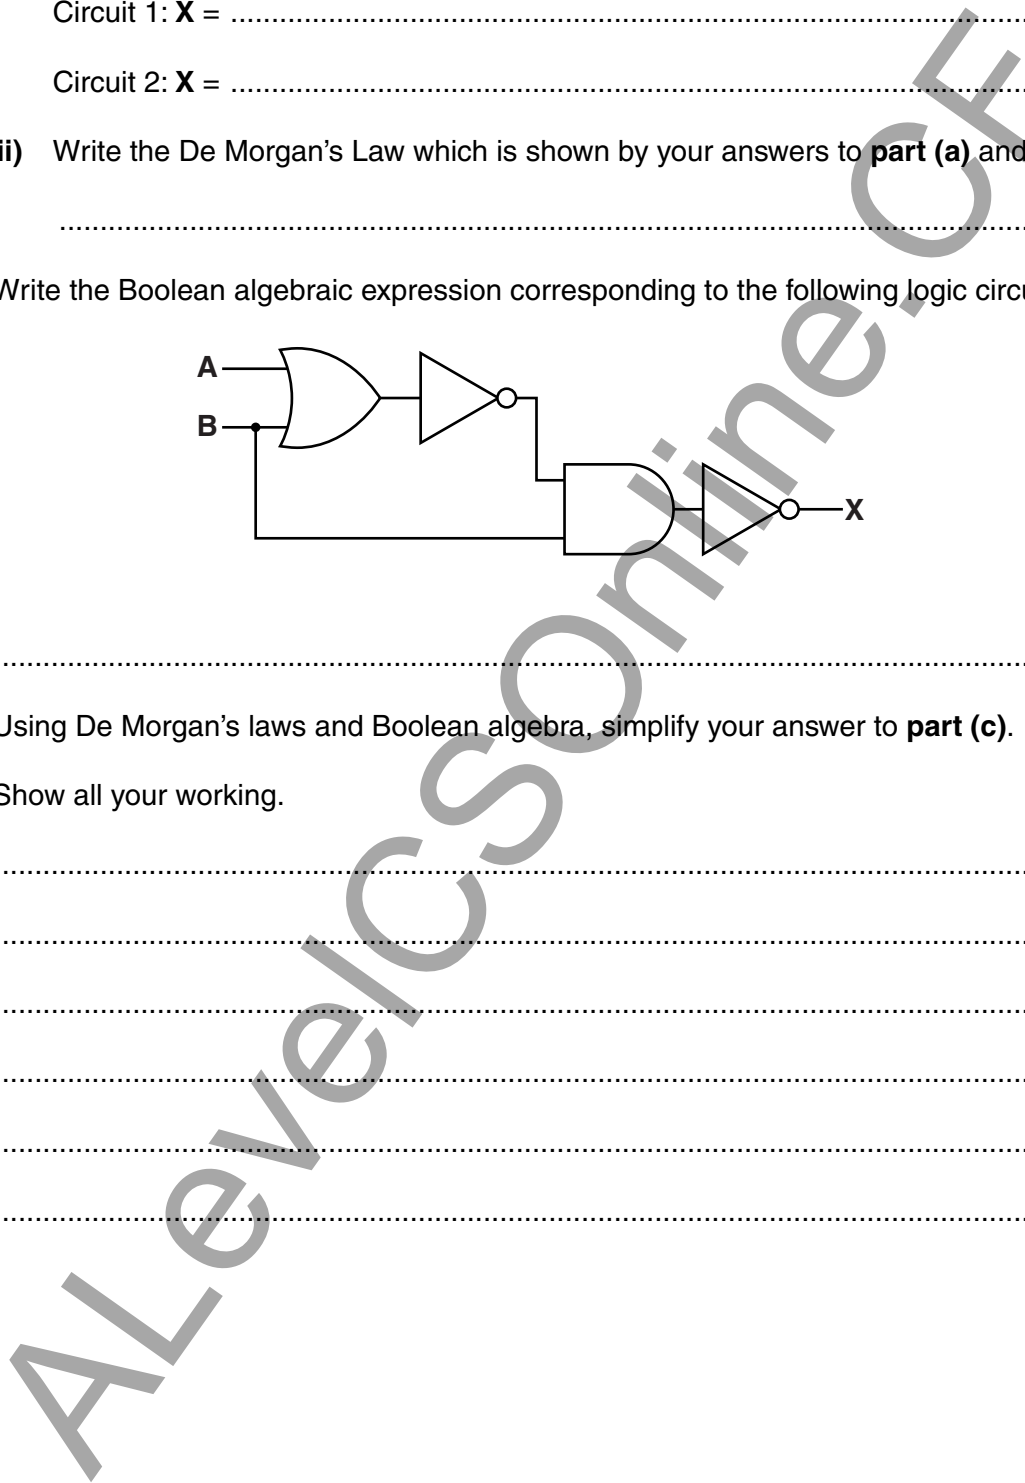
Circuit 1: **X** = ..............................................................................................

Circuit 2: **X** = ..............................................................................................

**ii)** Write the De Morgan's Law which is shown by your answers to **part (a)** and

..............................................................................................

Write the Boolean algebraic expression corresponding to the following logic circu

A

B

X

..............................................................................................

Using De Morgan's laws and Boolean algebra, simplify your answer to **part (c)**.

Show all your working.

..............................................................................................

..............................................................................................

..............................................................................................

..............................................................................................

..............................................................................................

..............................................................................................

ALevelCSOnline.C